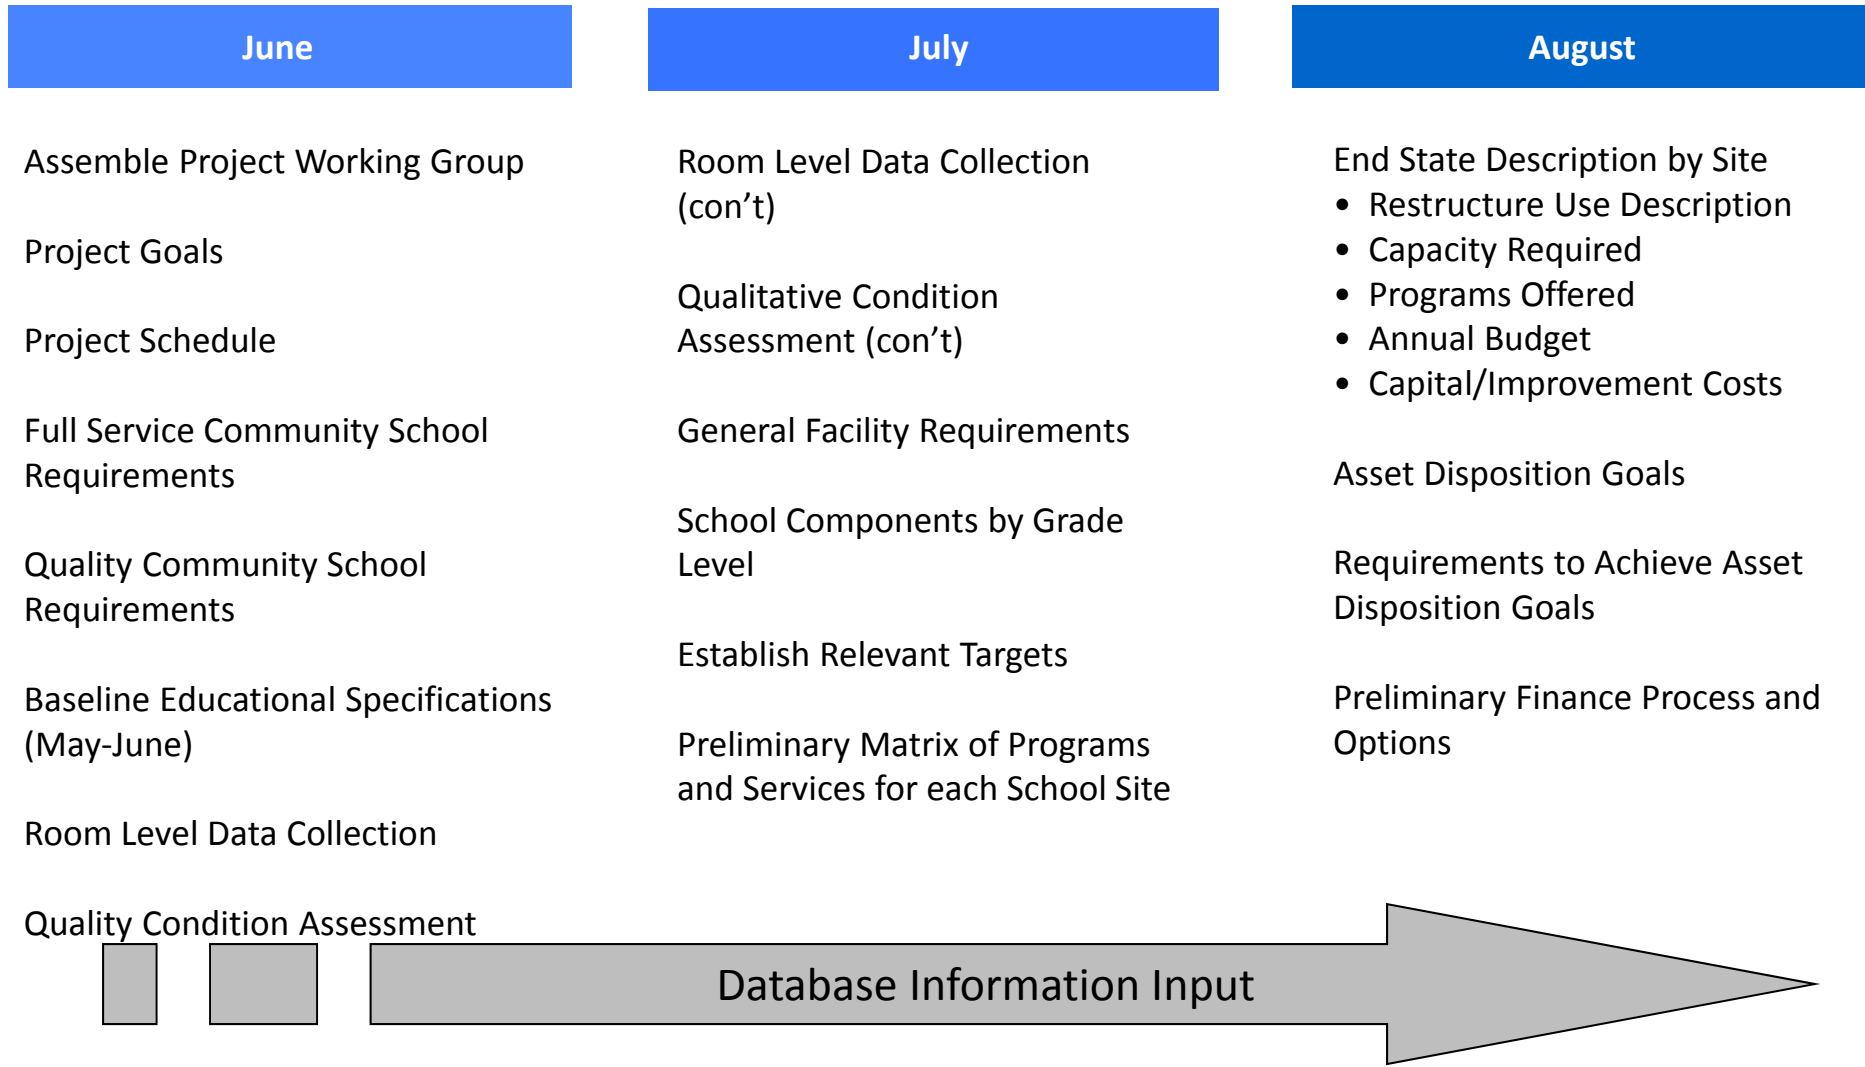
June

Assemble Project Working Group

Project Goals

Project Schedule

Full Service Community School Requirements

Quality Community School Requirements

Baseline Educational Specifications (May-June)

Room Level Data Collection

Quality Condition Assessment

July

Room Level Data Collection (con’t)

Qualitative Condition Assessment (con’t)

General Facility Requirements

School Components by Grade Level

Establish Relevant Targets

Preliminary Matrix of Programs and Services for each School Site

August

End State Description by Site
• Restructure Use Description
• Capacity Required
• Programs Offered
• Annual Budget
• Capital/Improvement Costs

Asset Disposition Goals

Requirements to Achieve Asset Disposition Goals

Preliminary Finance Process and Options

Database Information Input